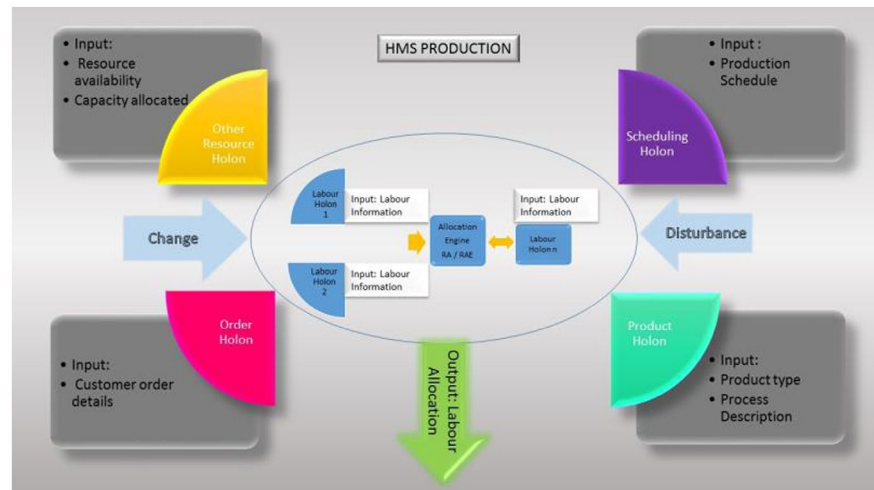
HMS PRODUCTION

• Input:
• Resource availability
• Capacity allocated

Other Resource Holon

• Input :
• Production Schedule

Scheduling Holon

Change

Labour Holon 1

Input: Labour Information

Labour Holon 2

Input: Labour Information

Allocation Engine RA / RAE

Input: Labour Information

Labour Holon n

Disturbance

Order Holon

• Input:
• Customer order details

Output: Labour Allocation

Product Holon

• Input:
• Product type
• Process Description